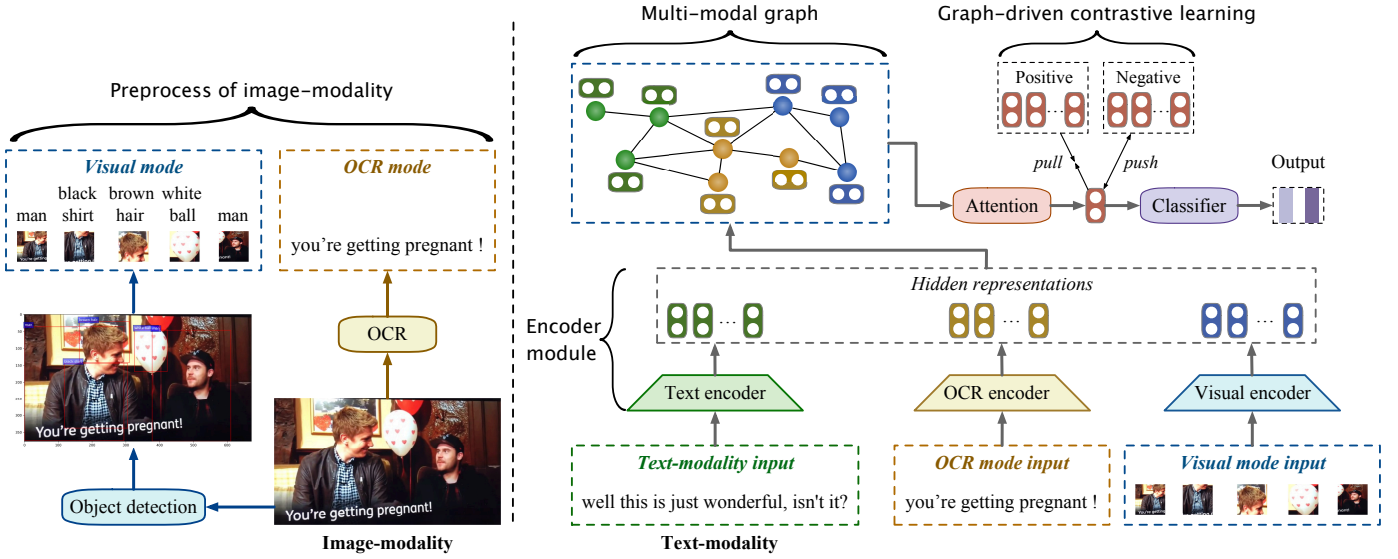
Preprocess of image-modality

Visual mode

man

black shirt

brown hair

white ball

man

OCR mode

you're getting pregnant !

OCR

You're getting pregnant!

You're getting pregnant!

Object detection

Image-modality

Multi-modal graph

Graph-driven contrastive learning

Positive

Negative

pull

push

Output

Attention

Classifier

Hidden representations

Encoder module

Text encoder

OCR encoder

Visual encoder

Text-modality input

well this is just wonderful, isn't it?

OCR mode input

you're getting pregnant !

Visual mode input

Text-modality